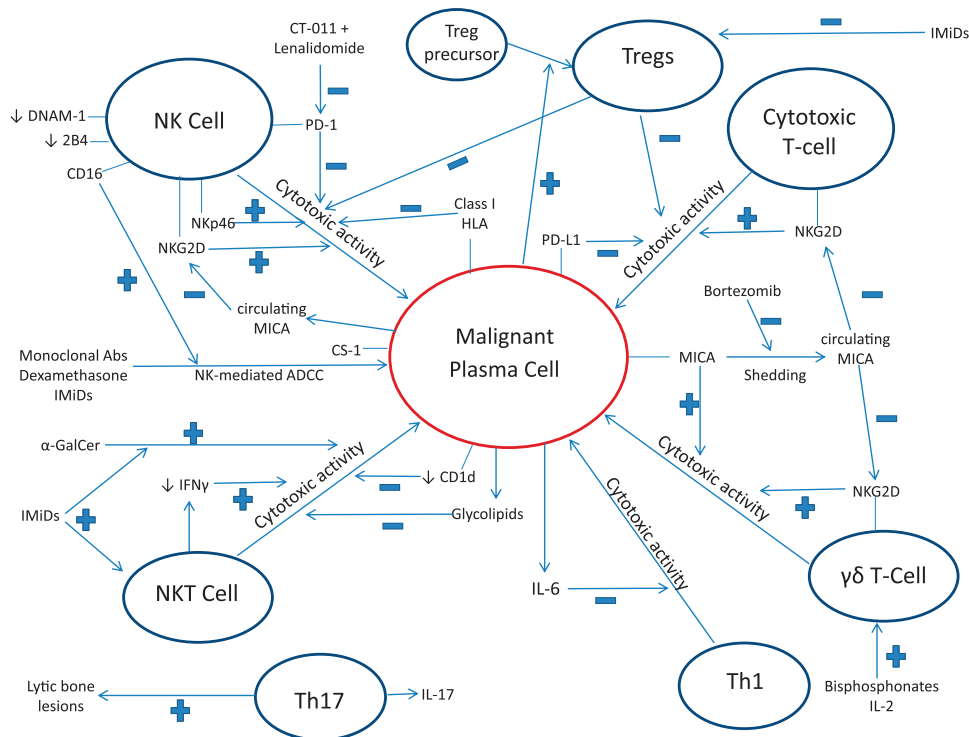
Treg precursor

Tregs

IMiDs

CT-011 + Lenalidomide

PD-1

NK Cell

↓ DNAM-1

↓ 2B4

CD16

NKp46

NKG2D

Cytotoxic activity

Class I HLA

Cytotoxic T-cell

PD-L1

Cytotoxic activity

NKG2D

circulating MICA

Bortezomib

Monoclonal Abs Dexamethasone IMiDs

CS-1

NK-mediated ADCC

Malignant Plasma Cell

MICA

Shedding

circulating MICA

α-GalCer

IMiDs

↓ IFNγ

Cytotoxic activity

↓ CD1d

Glycolipids

Cytotoxic activity

NKG2D

Cytotoxic activity

IL-6

NKT Cell

γδ T-Cell

Th1

Lytic bone lesions

Th17

IL-17

Bisphosphonates IL-2